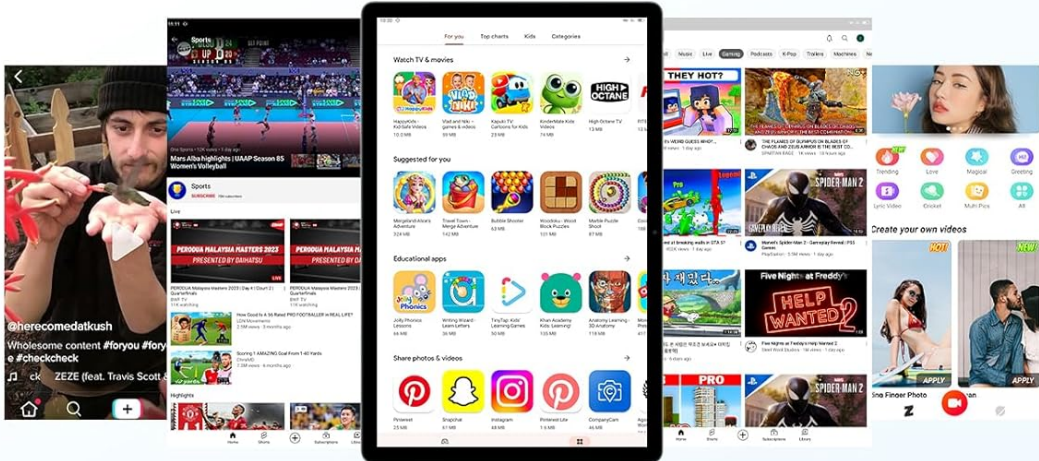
@herecomedatkush
Wholesome content #foryou #fory #checkcheck
ZEZE (feat. Travis Scott a

Mars Alba highlights | UAAP Season 85 Women's Volleyball
Sports
SUBSCRIBE
Live
PERODUA MALAYSIA MASTERS 2023
PRESENTED BY DAIHATSU
PERODUA MALAYSIA MASTERS 2023
PRESENTED BY DAIHATSU
Highlights

For you
Top charts
Kids
Categories
Watch TV & movies
HappyKids - Kid-Safe Videos
Vlad and Niki - games & videos
Kapuki TV Cartoons for Kids
KinderMate Kids Videos
HIGH OCTANE
High Octane TV
Suggested for you
Merge Adventure
Travel Town - Merge Adventure
Bubble Shooter
Woodoku - Wood Block Puzzles
Marble Puzzle Shoot
Educational apps
Jolly Phonics Lessons
Writing Wizard - Learn Letters
TinyTap: Kids' Learning Games
Khan Academy Kids: Learning!
Anatomy Learning - 3D Anatomy
Share photos & videos
Pinterest
Snapchat
Instagram
Pinterest Lite
CompanyCam

Music
Live
Gaming
Podcasts
K-Pop
Trailers
Machines
THEY HOT?
SPIDER-MAN 2
SPIDER-MAN 2
Five Nights at Freddy's
HELP WANTED 2
PRO
SPIDER-MAN 2
Home
Shorts
Subscriptions
Library

Trending
Love
Magical
Greeting
Lyric Video
Cricket
Multi Pics
All
Create your own videos
NEW
APPLY
APPLY
ina Finger Photo
an